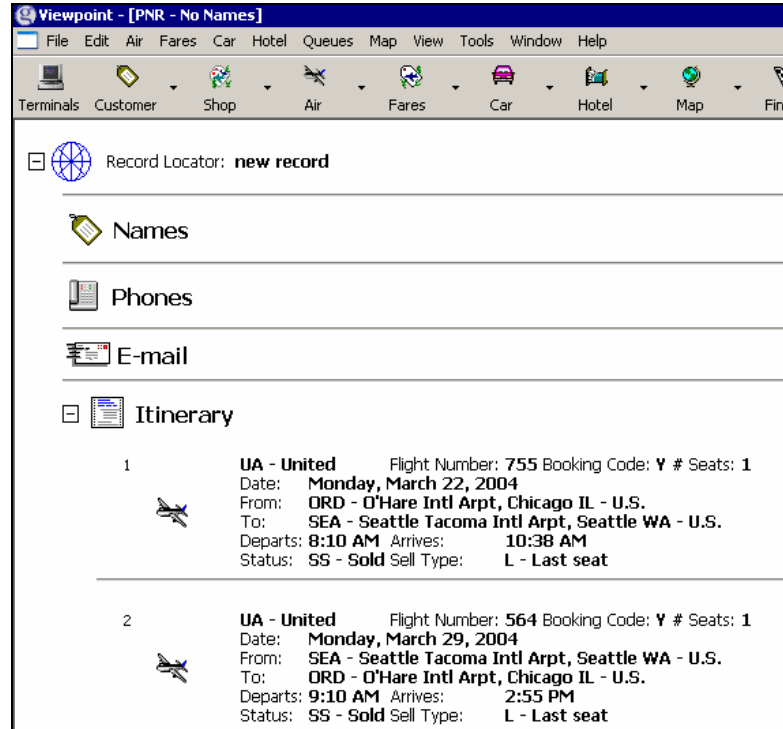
Viewpoint - [PNR - No Names]

File Edit Air Fares Car Hotel Queues Map View Tools Window Help

Terminals Customer Shop Air Fares Car Hotel Map Fin

Record Locator: **new record**

Names

Phones

E-mail

Itinerary

1 **UA - United** Flight Number: **755** Booking Code: **Y** # Seats: **1**
Date: **Monday, March 22, 2004**
From: **ORD - O'Hare Intl Arpt, Chicago IL - U.S.**
To: **SEA - Seattle Tacoma Intl Arpt, Seattle WA - U.S.**
Departs: **8:10 AM** Arrives: **10:38 AM**
Status: **SS - Sold** Sell Type: **L - Last seat**

2 **UA - United** Flight Number: **564** Booking Code: **Y** # Seats: **1**
Date: **Monday, March 29, 2004**
From: **SEA - Seattle Tacoma Intl Arpt, Seattle WA - U.S.**
To: **ORD - O'Hare Intl Arpt, Chicago IL - U.S.**
Departs: **9:10 AM** Arrives: **2:55 PM**
Status: **SS - Sold** Sell Type: **L - Last seat**